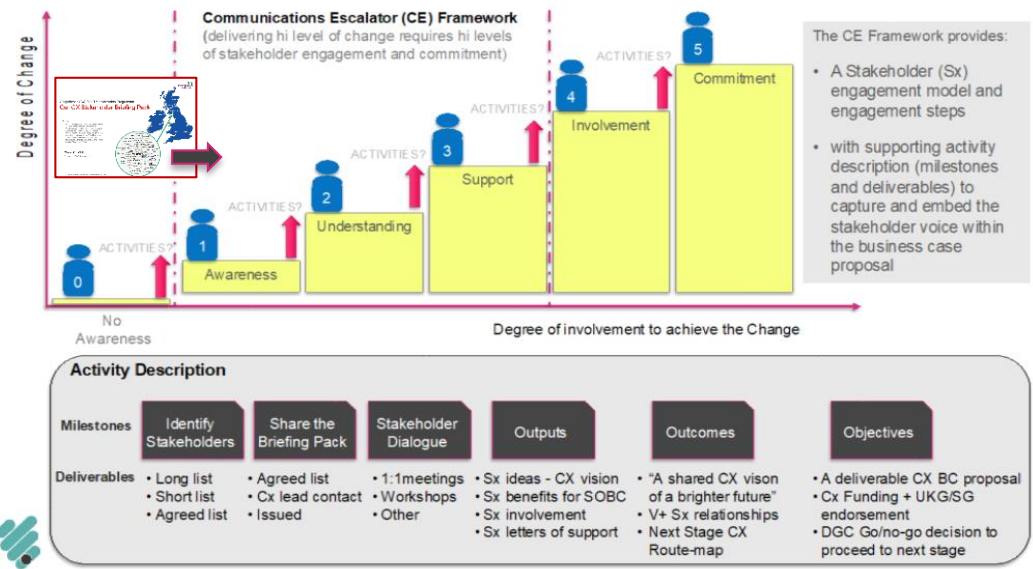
Degree of Change

Communications Escalator (CE) Framework
(delivering hi level of change requires hi levels of stakeholder engagement and commitment)

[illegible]
Cx CX Stakeholder Briefing Pack

0
ACTIVITIES?
No Awareness

1
Awareness
ACTIVITIES?

2
Understanding
ACTIVITIES?

3
Support
ACTIVITIES?

4
Involvement
ACTIVITIES?

5
Commitment

The CE Framework provides:

• A Stakeholder (Sx) engagement model and engagement steps

• with supporting activity description (milestones and deliverables) to capture and embed the stakeholder voice within the business case proposal

Degree of involvement to achieve the Change

Activity Description

Milestones

Identify Stakeholders

Share the Briefing Pack

Stakeholder Dialogue

Outputs

Outcomes

Objectives

Deliverables

• Long list
• Short list
• Agreed list

• Agreed list
• Cx lead contact
• Issued

• 1:1meetings
• Workshops
• Other

• Sx ideas - CX vision
• Sx benefits for SOBC
• Sx involvement
• Sx letters of support

• "A shared CX vison of a brighter future"
• V+ Sx relationships
• Next Stage CX Route-map

• A deliverable CX BC proposal
• Cx Funding + UKG/SG endorsement
• DGC Go/no-go decision to proceed to next stage